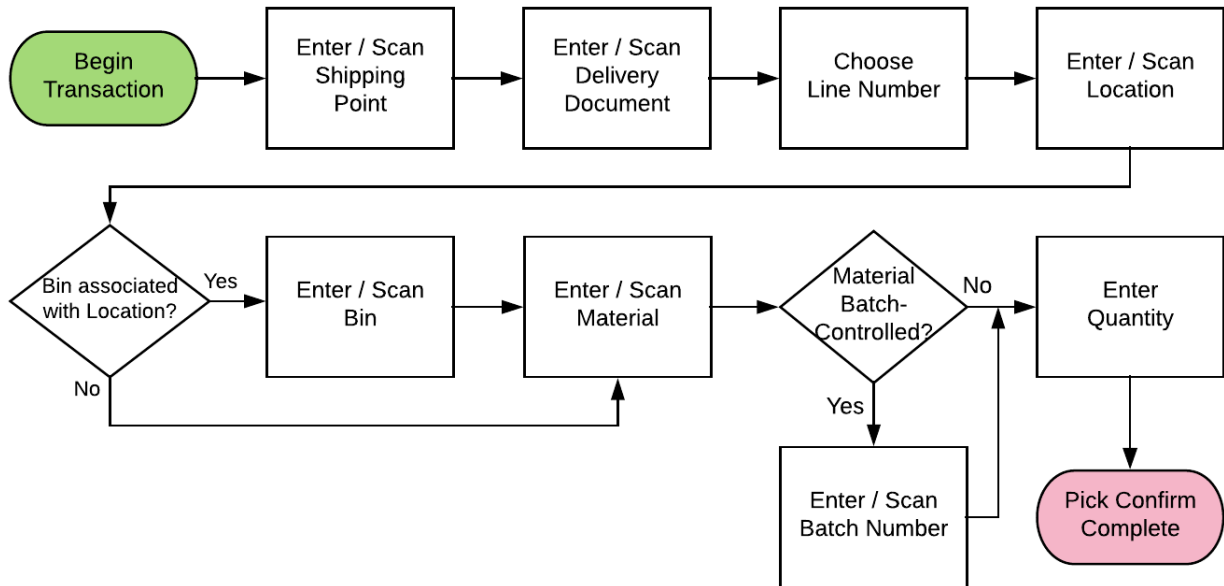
Begin Transaction

Enter / Scan Shipping Point

Enter / Scan Delivery Document

Choose Line Number

Enter / Scan Location

Bin associated with Location?

Yes

No

Enter / Scan Bin

Enter / Scan Material

Material Batch-Controlled?

No

Yes

Enter Quantity

Enter / Scan Batch Number

Pick Confirm Complete